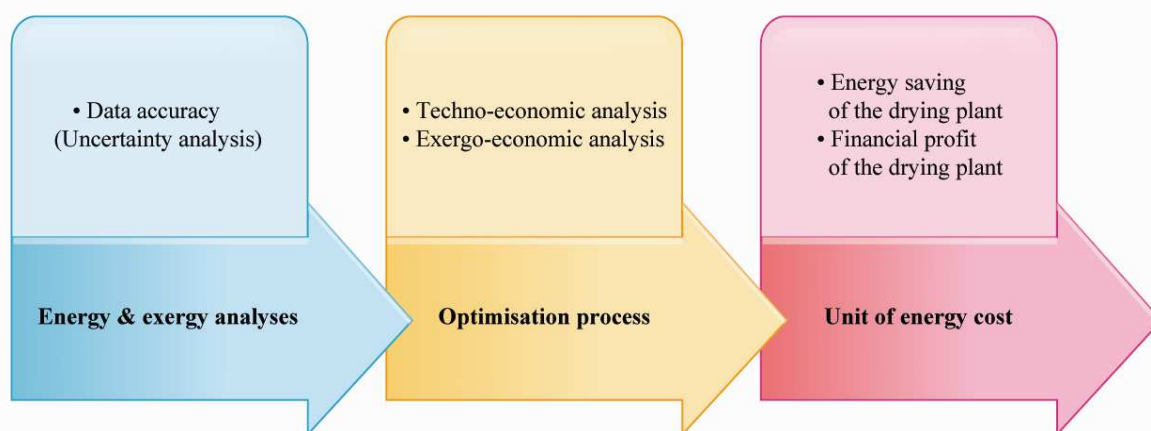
• Data accuracy
(Uncertainty analysis)

Energy & exergy analyses

• Techno-economic analysis
• Exergo-economic analysis

Optimisation process

• Energy saving of the drying plant
• Financial profit of the drying plant

Unit of energy cost